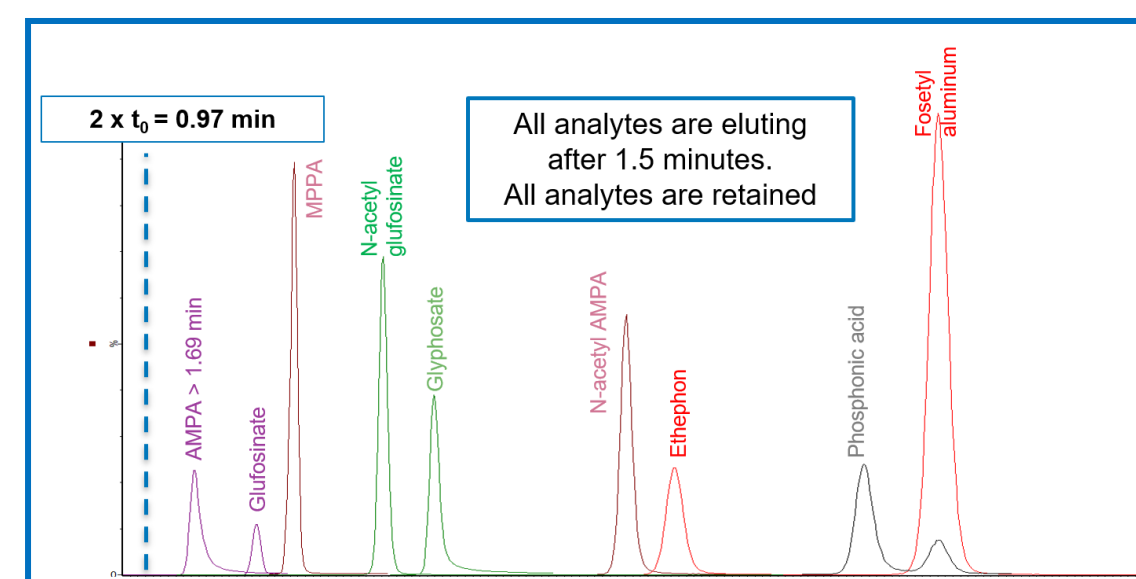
2 x $t_0$ = 0.97 min

All analytes are eluting after 1.5 minutes. All analytes are retained

%

AMPA > 1.69 min

Glufosinate

MPPA

N-acetyl glufosinate

Glyphosate

N-acetyl AMPA

Ethephon

Phosphonic acid

Fosetyl aluminum

0